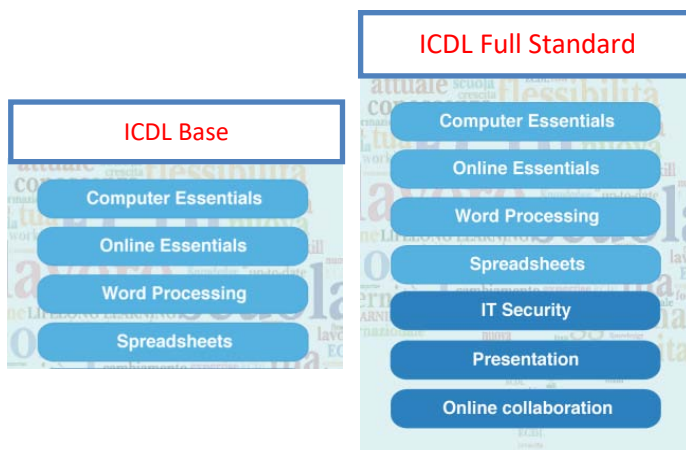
ICDL Base

Computer Essentials

Online Essentials

Word Processing

Spreadsheets

ICDL Full Standard

Computer Essentials

Online Essentials

Word Processing

Spreadsheets

IT Security

Presentation

Online collaboration